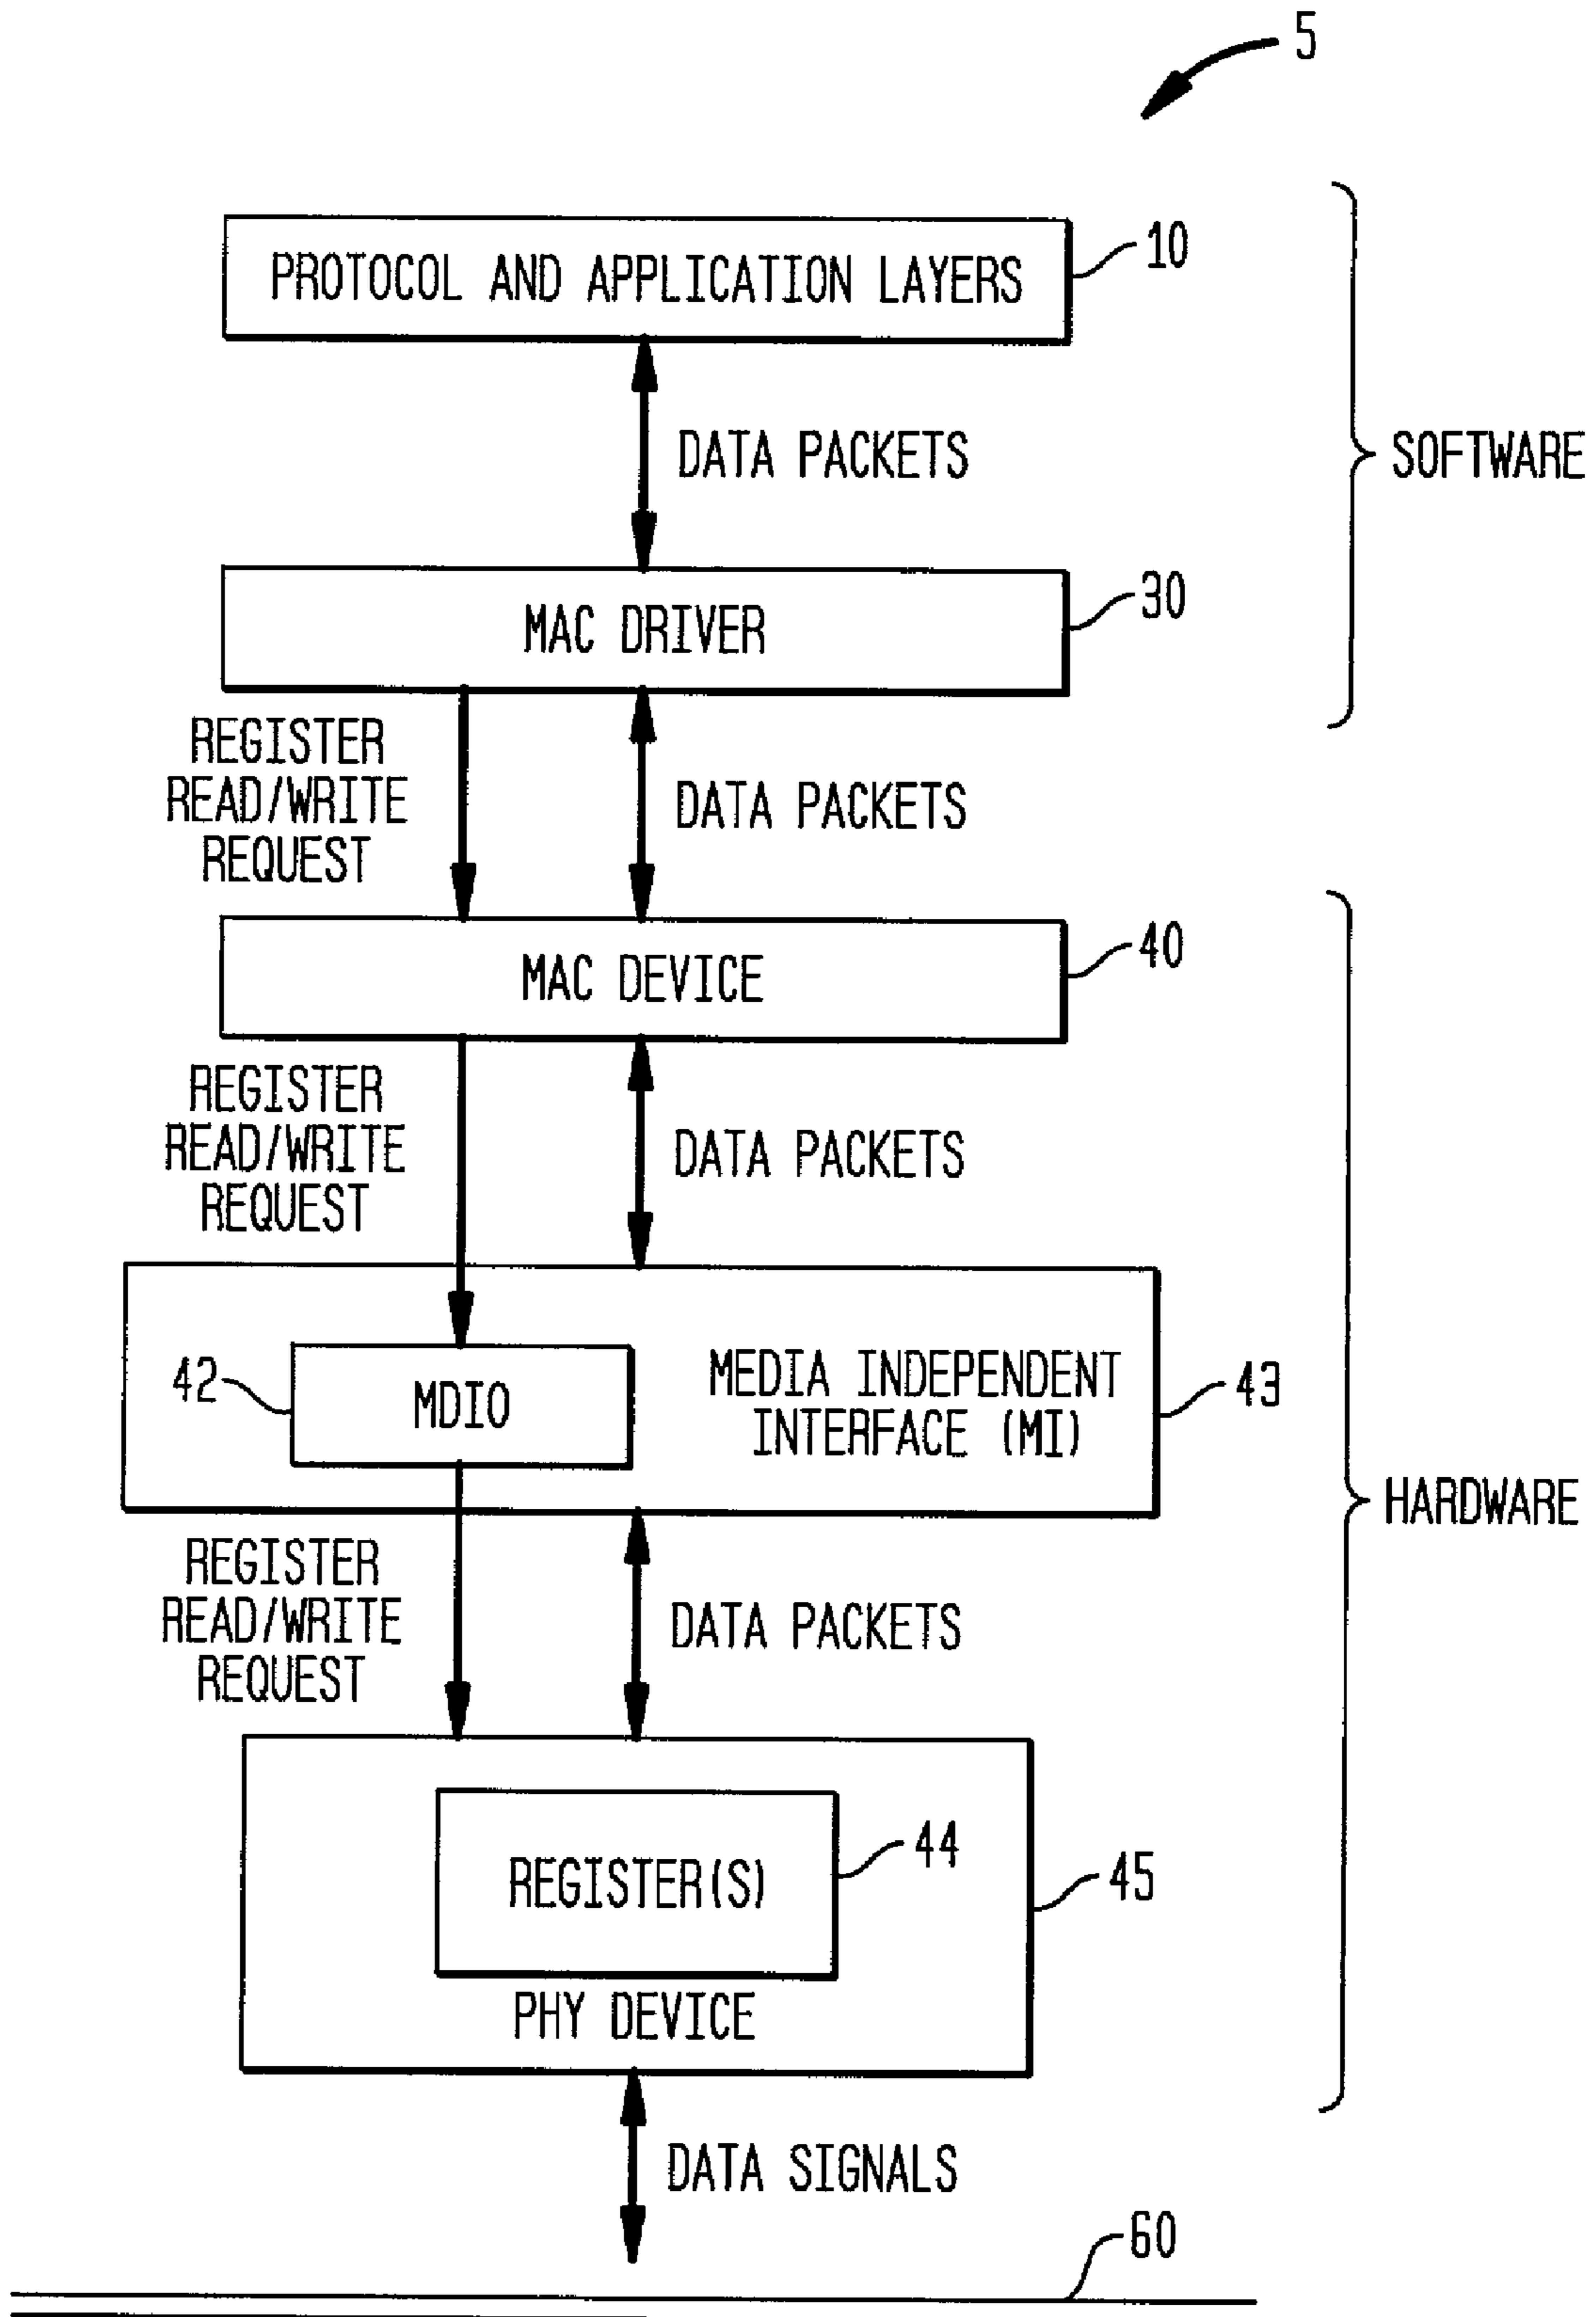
5

PROTOCOL AND APPLICATION LAYERS

10

DATA PACKETS

SOFTWARE

MAC DRIVER

30

REGISTER READ/WRITE REQUEST

DATA PACKETS

MAC DEVICE

40

REGISTER READ/WRITE REQUEST

DATA PACKETS

42

MDIO

MEDIA INDEPENDENT INTERFACE (MI)

43

HARDWARE

REGISTER READ/WRITE REQUEST

DATA PACKETS

REGISTER(S)

44

45

PHY DEVICE

DATA SIGNALS

60